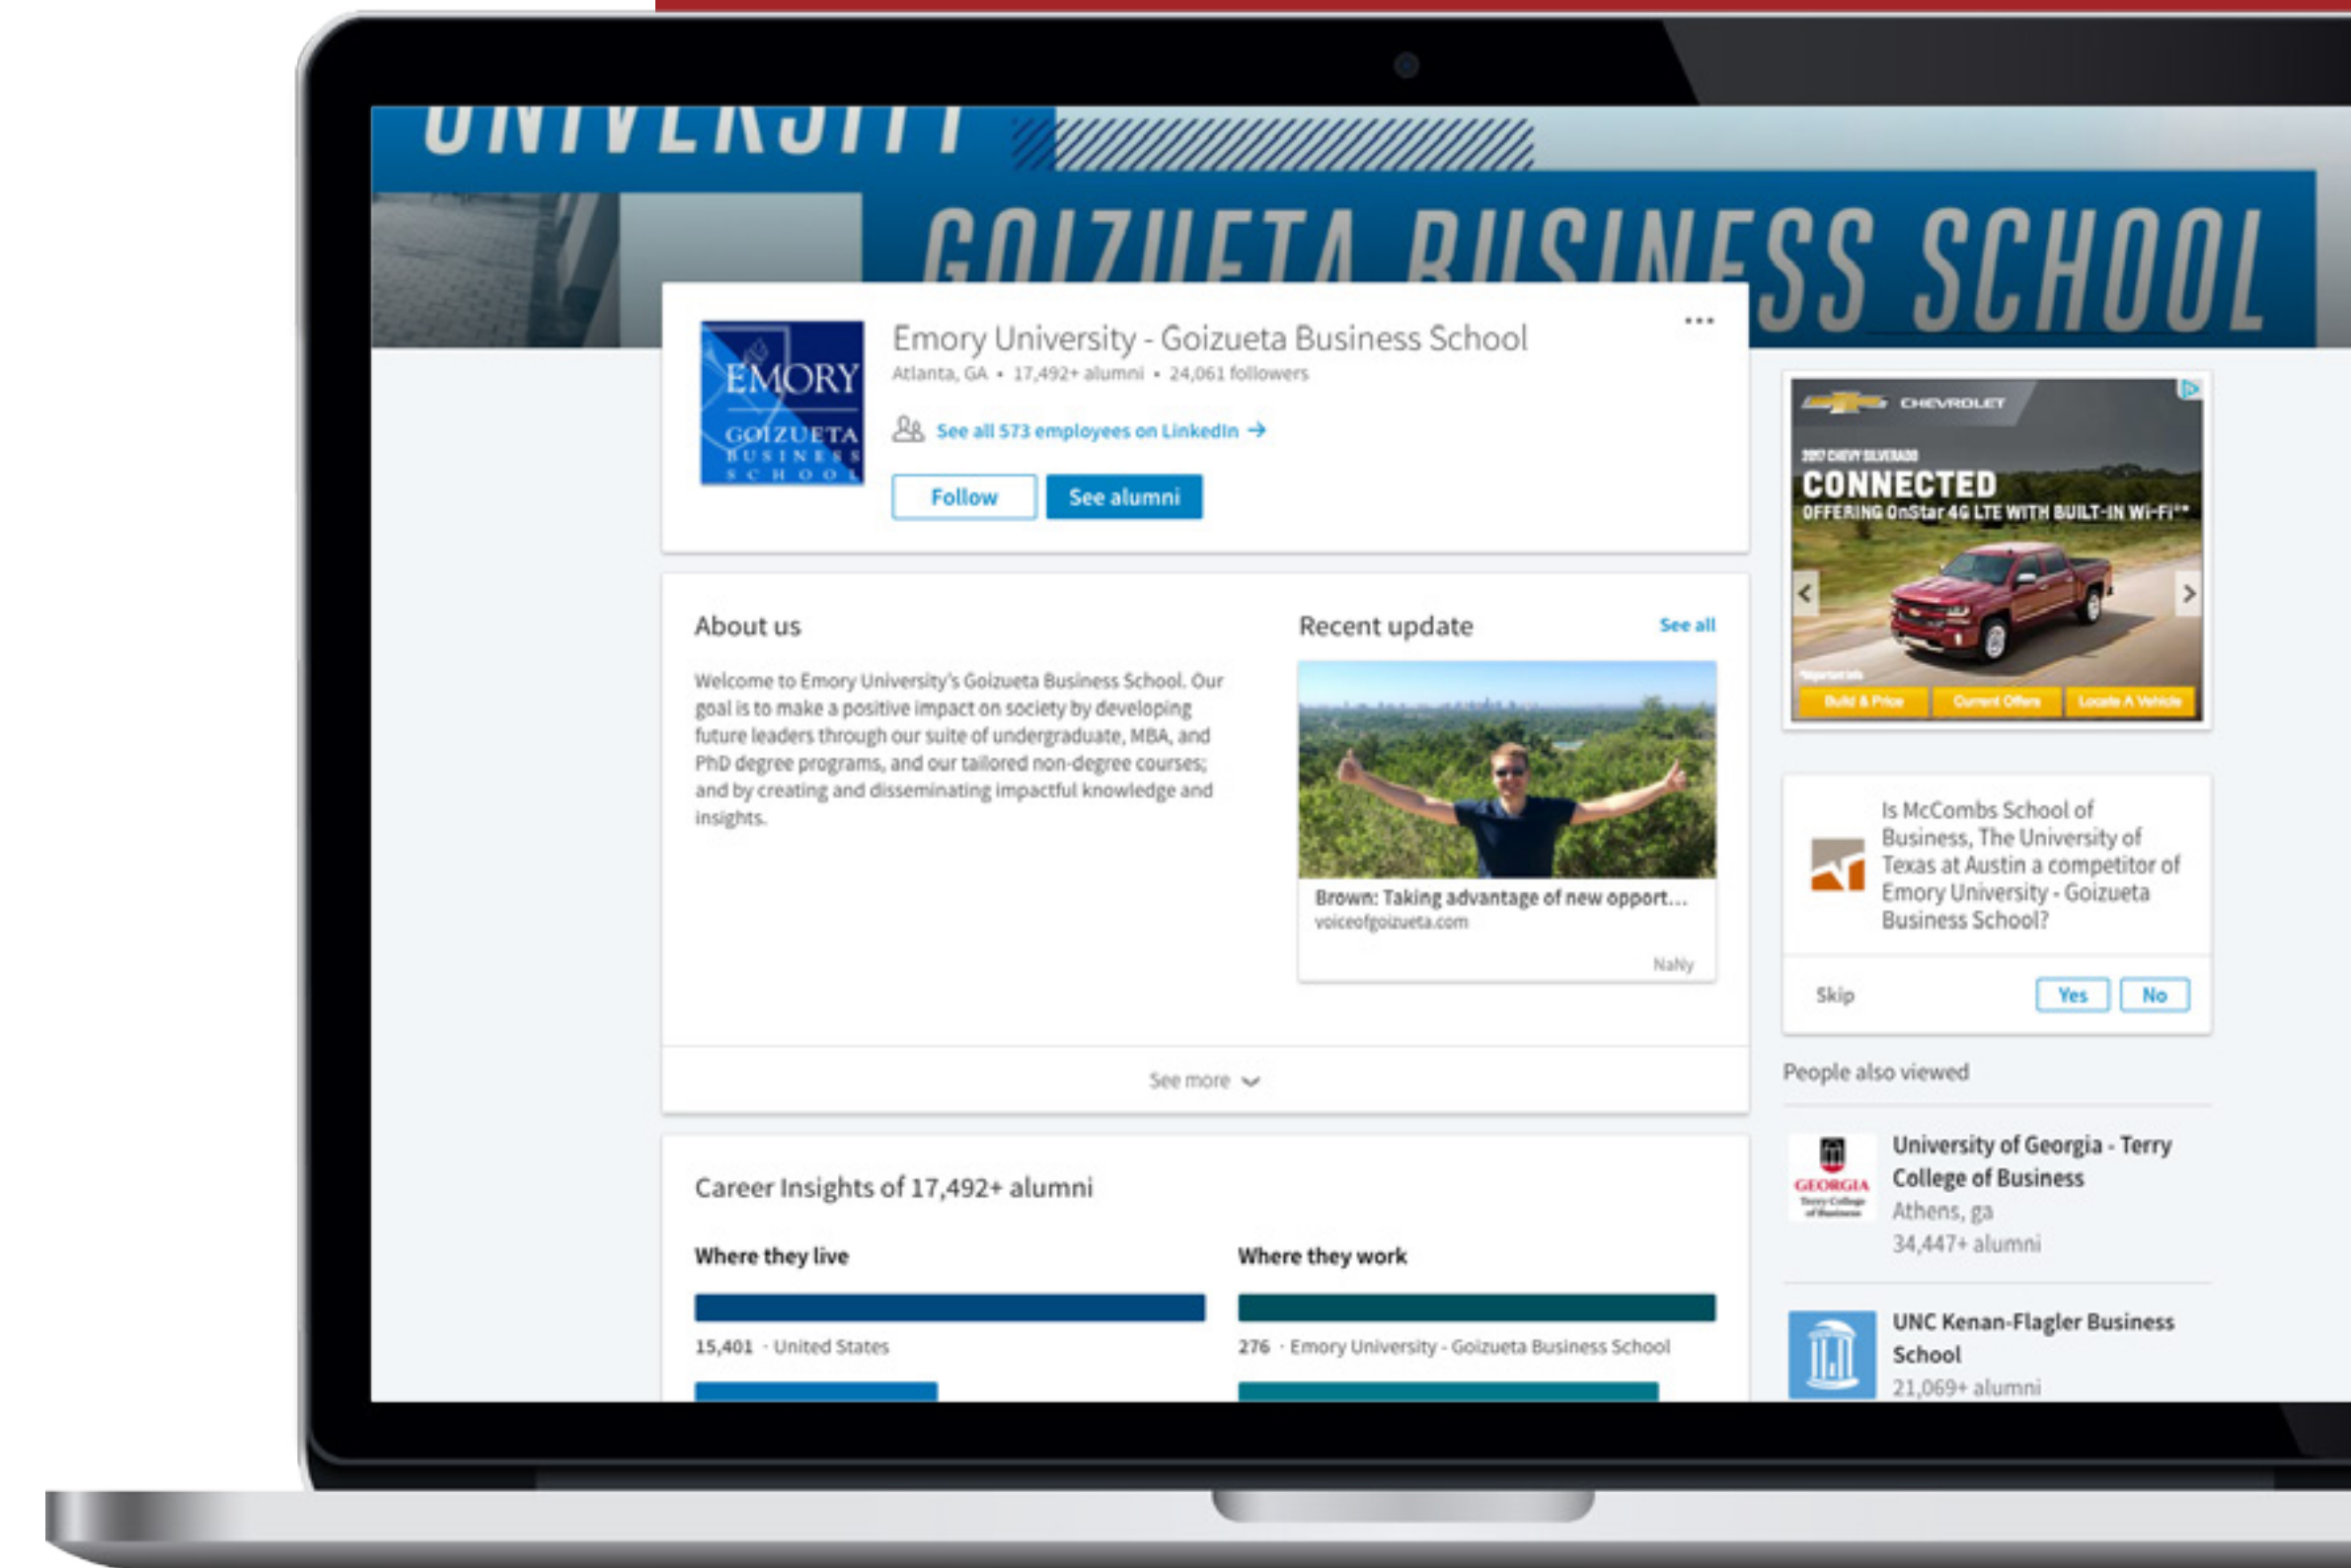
UNIVERSITY

GOIZUETA BUSINESS SCHOOL

EMORY GOIZUETA BUSINESS SCHOOL

Emory University - Goizueta Business School

Atlanta, GA • 17,492+ alumni • 24,061 followers

See all 573 employees on LinkedIn →

Follow

See alumni

...

CHEVROLET

2017 CHEVY SILVERADO

CONNECTED

OFFERING OnStar 4G LTE WITH BUILT-IN Wi-Fi

Build & Price

Current Offers

Locate A Vehicle

About us

Welcome to Emory University's Goizueta Business School. Our goal is to make a positive impact on society by developing future leaders through our suite of undergraduate, MBA, and PhD degree programs, and our tailored non-degree courses; and by creating and disseminating impactful knowledge and insights.

Recent update

See all

Brown: Taking advantage of new opport...

voiceofgoizueta.com

NaNy

Is McCombs School of Business, The University of Texas at Austin a competitor of Emory University - Goizueta Business School?

Skip

Yes

No

See more

People also viewed

GEORGIA

University of Georgia - Terry College of Business

Athens, ga

34,447+ alumni

Career Insights of 17,492+ alumni

Where they live

15,401 · United States

Where they work

276 · Emory University - Goizueta Business School

UNC Kenan-Flagler Business School

21,069+ alumni